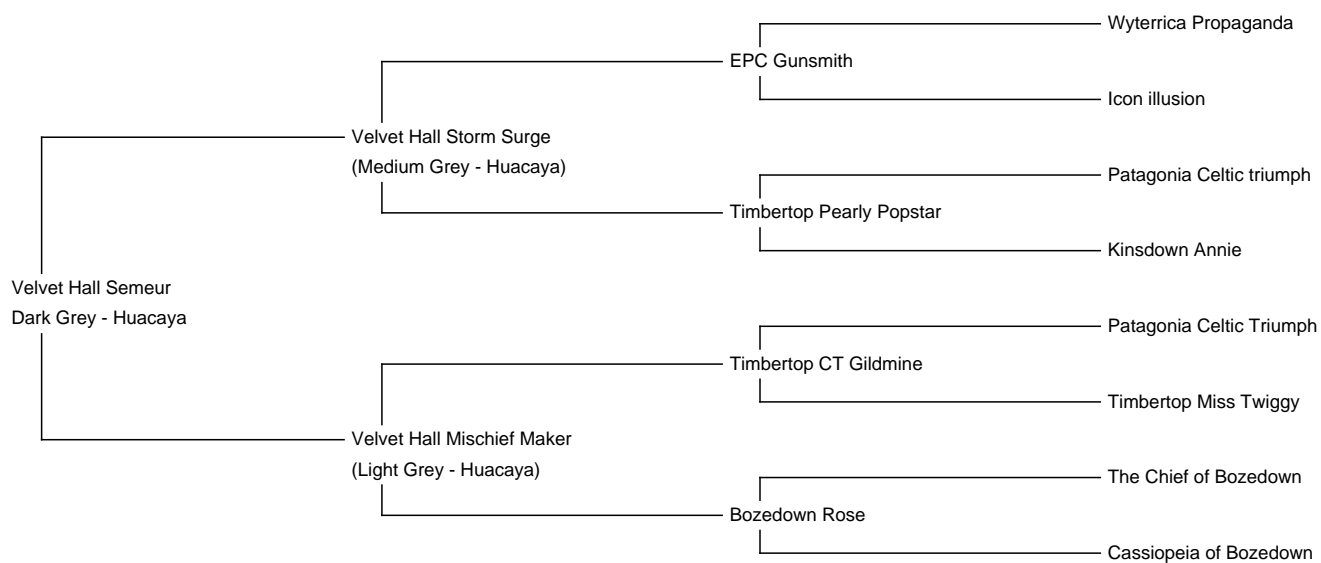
Velvet Hall Semeur
Dark Grey - Huacaya

Velvet Hall Storm Surge
(Medium Grey - Huacaya)

EPC Gunsmith

Wyterrica Propaganda

Icon illusion

Timbertop Pearly Popstar

Patagonia Celtic triumph

Kinsdown Annie

Velvet Hall Mischief Maker
(Light Grey - Huacaya)

Timbertop CT Gildmine

Patagonia Celtic Triumph

Timbertop Miss Twiggy

Bozedown Rose

The Chief of Bozedown

Cassiopeia of Bozedown